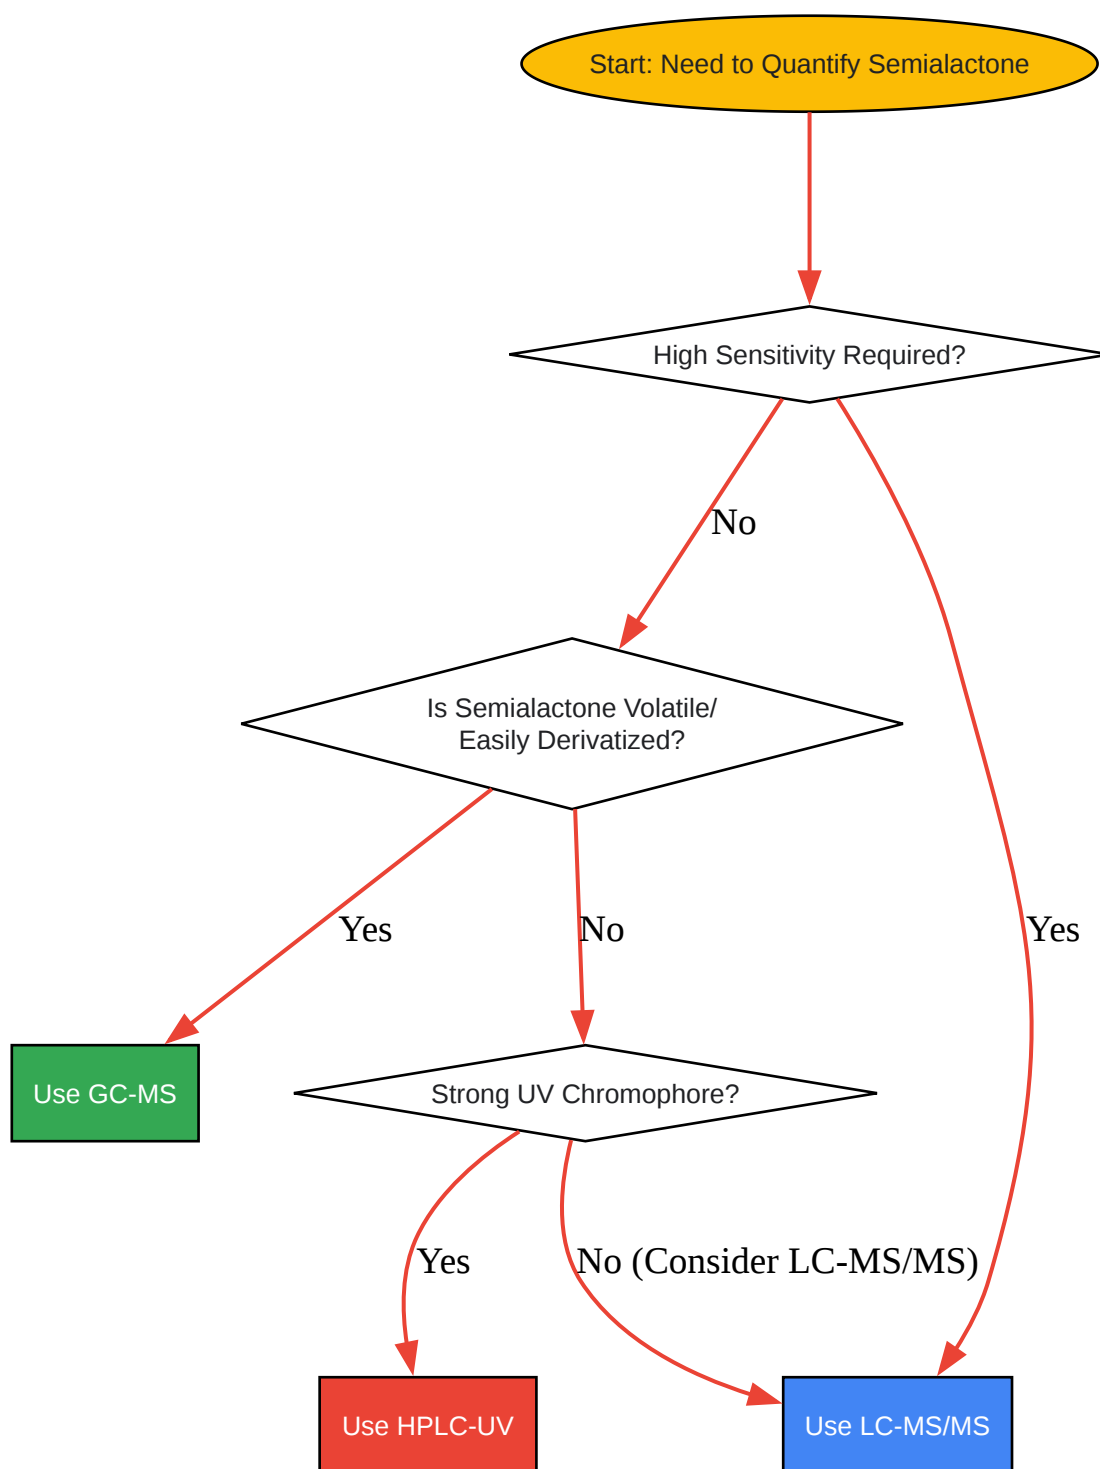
Start: Need to Quantify Semialactone

High Sensitivity Required?

No

Yes

Is Semialactone Volatile/ Easily Derivatized?

Yes

No

Use GC-MS

Strong UV Chromophore?

Yes

No (Consider LC-MS/MS)

Use HPLC-UV

Use LC-MS/MS